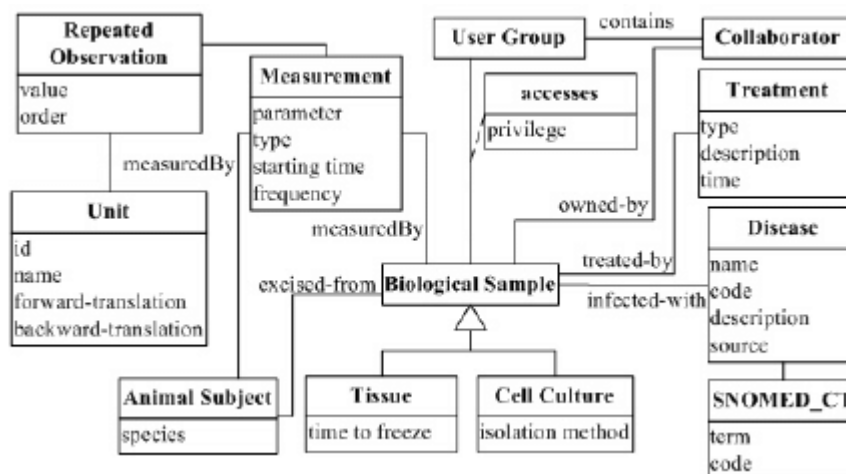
Repeated Observation
value
order

measuredBy

Unit
id
name
forward-translation
backward-translation

Measurement
parameter
type
starting time
frequency

measuredBy

User Group

contains

Collaborator

accesses
privilege

Treatment
type
description
time

owned-by

treated-by

excised-from

Biological Sample

infected-with

Disease
name
code
description
source

Animal Subject
species

Tissue
time to freeze

Cell Culture
isolation method

SNOMED_CT
term
code